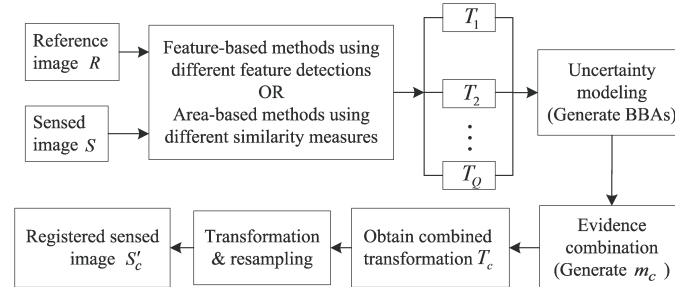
Reference image $R$

Sensed image $S$

Feature-based methods using different feature detections
OR
Area-based methods using different similarity measures

$T_1$

$T_2$

$\vdots$

$T_Q$

Uncertainty modeling (Generate BBAs)

Evidence combination (Generate $m_c$ )

Obtain combined transformation $T_c$

Transformation & resampling

Registered sensed image $S_c'$